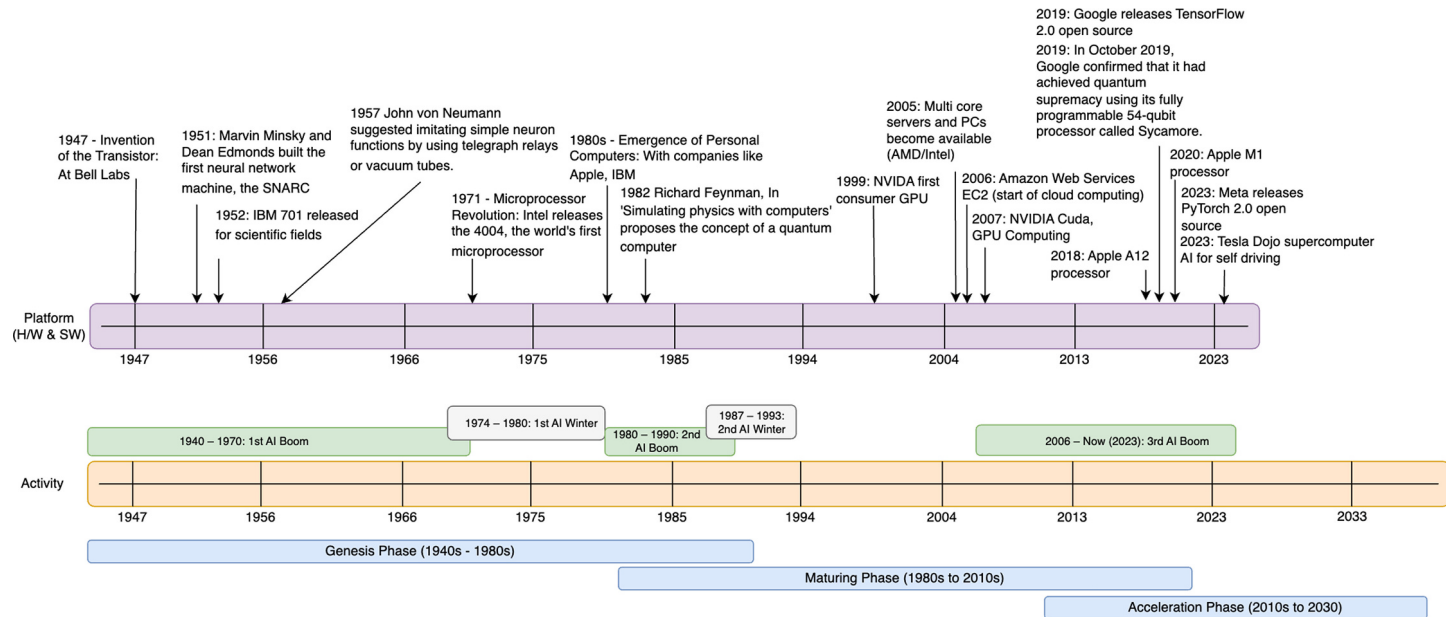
1947 - Invention of the Transistor: At Bell Labs

1951: Marvin Minsky and Dean Edmonds built the first neural network machine, the SNARC

1952: IBM 701 released for scientific fields

1957 John von Neumann suggested imitating simple neuron functions by using telegraph relays or vacuum tubes.

1971 - Microprocessor Revolution: Intel releases the 4004, the world's first microprocessor

1980s - Emergence of Personal Computers: With companies like Apple, IBM

1982 Richard Feynman, In 'Simulating physics with computers' proposes the concept of a quantum computer

1999: NVIDA first consumer GPU

2005: Multi core servers and PCs become available (AMD/Intel)

2006: Amazon Web Services EC2 (start of cloud computing)

2007: NVIDIA Cuda, GPU Computing

2018: Apple A12 processor

2019: Google releases TensorFlow 2.0 open source

2019: In October 2019, Google confirmed that it had achieved quantum supremacy using its fully programmable 54-qubit processor called Sycamore.

2020: Apple M1 processor

2023: Meta releases PyTorch 2.0 open source

2023: Tesla Dojo supercomputer AI for self driving

Platform (H/W & SW)

1947 1956 1966 1975 1985 1994 2004 2013 2023

1940 – 1970: 1st AI Boom

1974 – 1980: 1st AI Winter

1980 – 1990: 2nd AI Boom

1987 – 1993: 2nd AI Winter

2006 – Now (2023): 3rd AI Boom

Activity

1947 1956 1966 1975 1985 1994 2004 2013 2023 2033

Genesis Phase (1940s - 1980s)

Maturing Phase (1980s to 2010s)

Acceleration Phase (2010s to 2030)